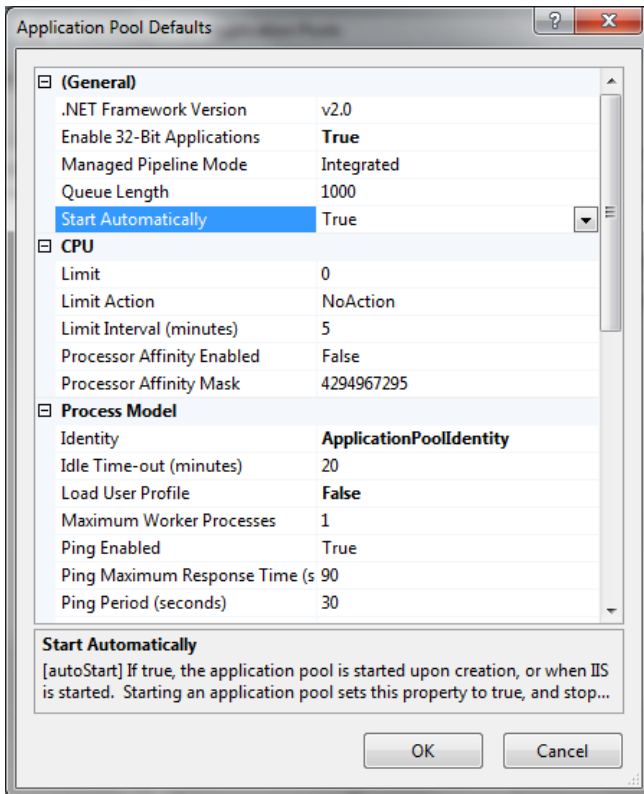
Application Pool Defaults

? X

⊟ (General)

| | |
|---|---|
| .NET Framework Version | v2.0 |
| Enable 32-Bit Applications | True |
| Managed Pipeline Mode | Integrated |
| Queue Length | 1000 |
| Start Automatically | True |

⊟ CPU

| | |
|---|---|
| Limit | 0 |
| Limit Action | NoAction |
| Limit Interval (minutes) | 5 |
| Processor Affinity Enabled | False |
| Processor Affinity Mask | 4294967295 |

⊟ Process Model

| | |
|---|---|
| Identity | ApplicationPoolIdentity |
| Idle Time-out (minutes) | 20 |
| Load User Profile | False |
| Maximum Worker Processes | 1 |
| Ping Enabled | True |
| Ping Maximum Response Time (s | 90 |
| Ping Period (seconds) | 30 |

Start Automatically

[autoStart] If true, the application pool is started upon creation, or when IIS is started. Starting an application pool sets this property to true, and stop...

OK

Cancel